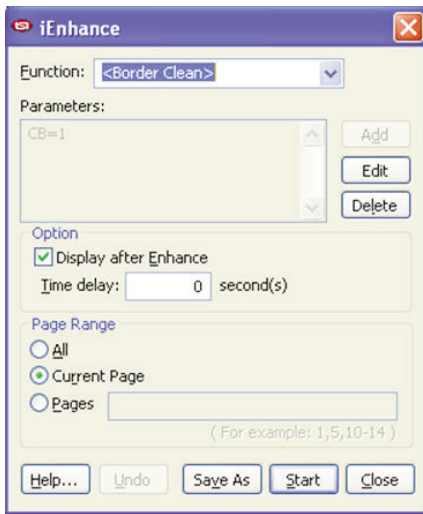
iEnhance

Function: <Border Clean>

Parameters:

CB=1

Add

Edit

Delete

Option

Display after Enhance

Time delay: 0 second(s)

Page Range

All

Current Page

Pages

( For example: 1,5,10-14 )

Help...

Undo

Save As

Start

Close